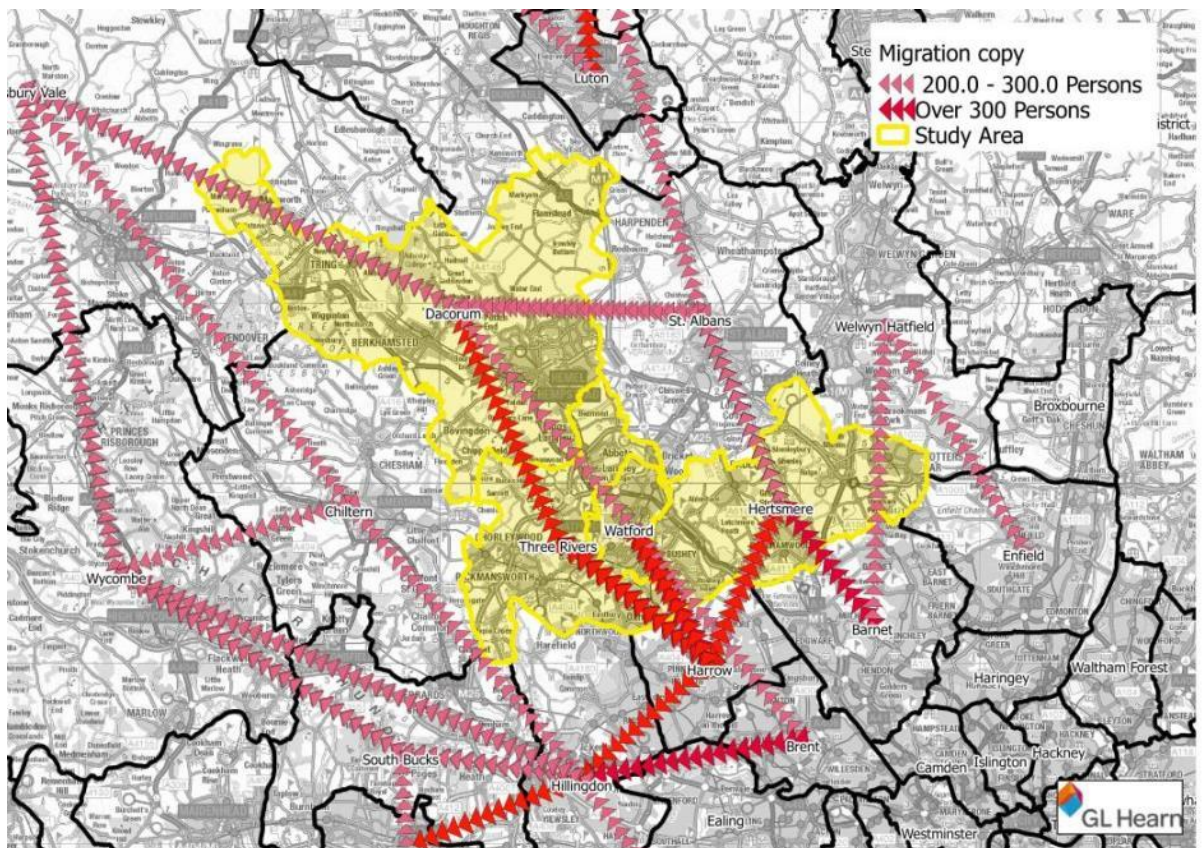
Migration copy
200.0 - 300.0 Persons
Over 300 Persons
Study Area

Luton
sbury Vale
Dacorum
St. Albans
Welwyn Hatfield
Broxbourne
Chiltern
Three Rivers
Watford
Hertsmere
Enfield
Wycombe
Barnet
Harrow
Haringey
Waltham Forest
Brent
South Bucks
Hillingdon
Camden
Islington
Hackney
Ealing
Westminster
GL Hearn
TRING
BERKHAMSTED
HARPENDEN
CHESHAM
RICKMANSWORTH
BUSHEY
WARE
WALTHAM ABBEY
PRINCES RISBOROUGH
MARLOW
WENDOVER